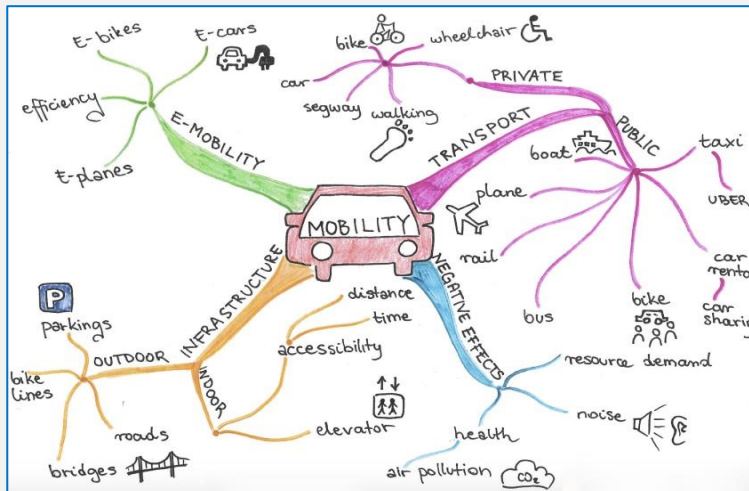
MOBILITY

E-MOBILITY
E-bikes
E-cars
efficiency
E-planes

TRANSPORT
PRIVATE
bike
wheelchair
car
segway
walking
PUBLIC
boat
taxi
UBER
plane
rail
car rento
car shari
bus
bike

INFRASTRUCTURE
OUTDOOR
P
parkings
bike lines
roads
bridges
INDOOR
accessibility
distance
time
elevator

NEGATIVE EFFECTS
resource demand
noise
health
air pollution
$CO_2$